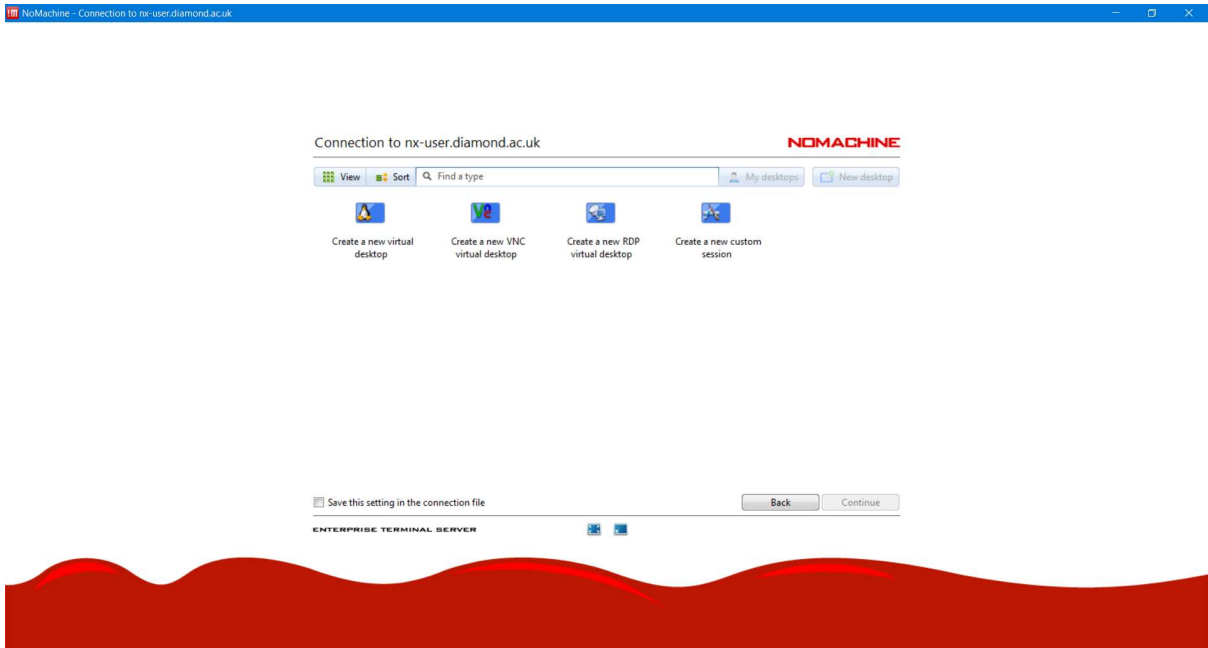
NoMachine - Connection to nx-user.diamond.ac.uk

Connection to nx-user.diamond.ac.uk

NOMACHINE

View Sort Find a type My desktops New desktop

Create a new virtual desktop

Create a new VNC virtual desktop

Create a new RDP virtual desktop

Create a new custom session

Save this setting in the connection file

Back Continue

ENTERPRISE TERMINAL SERVER